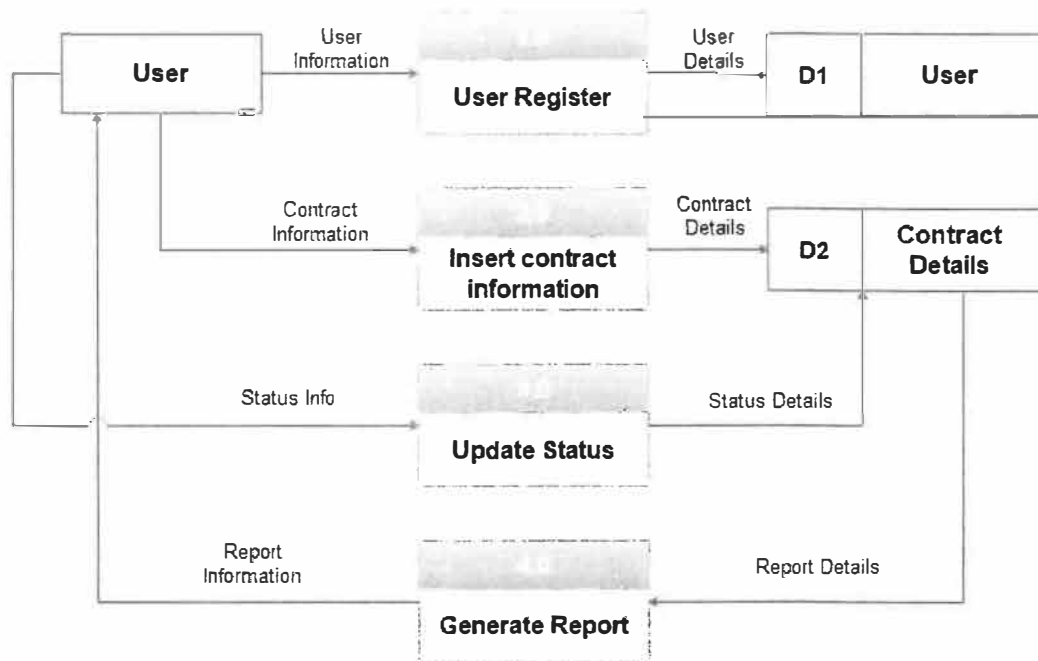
User

User Information

User Register

User Details

D1

User

Contract Information

Insert contract information

Contract Details

D2

Contract Details

Status Info

Update Status

Status Details

Report Information

Generate Report

Report Details